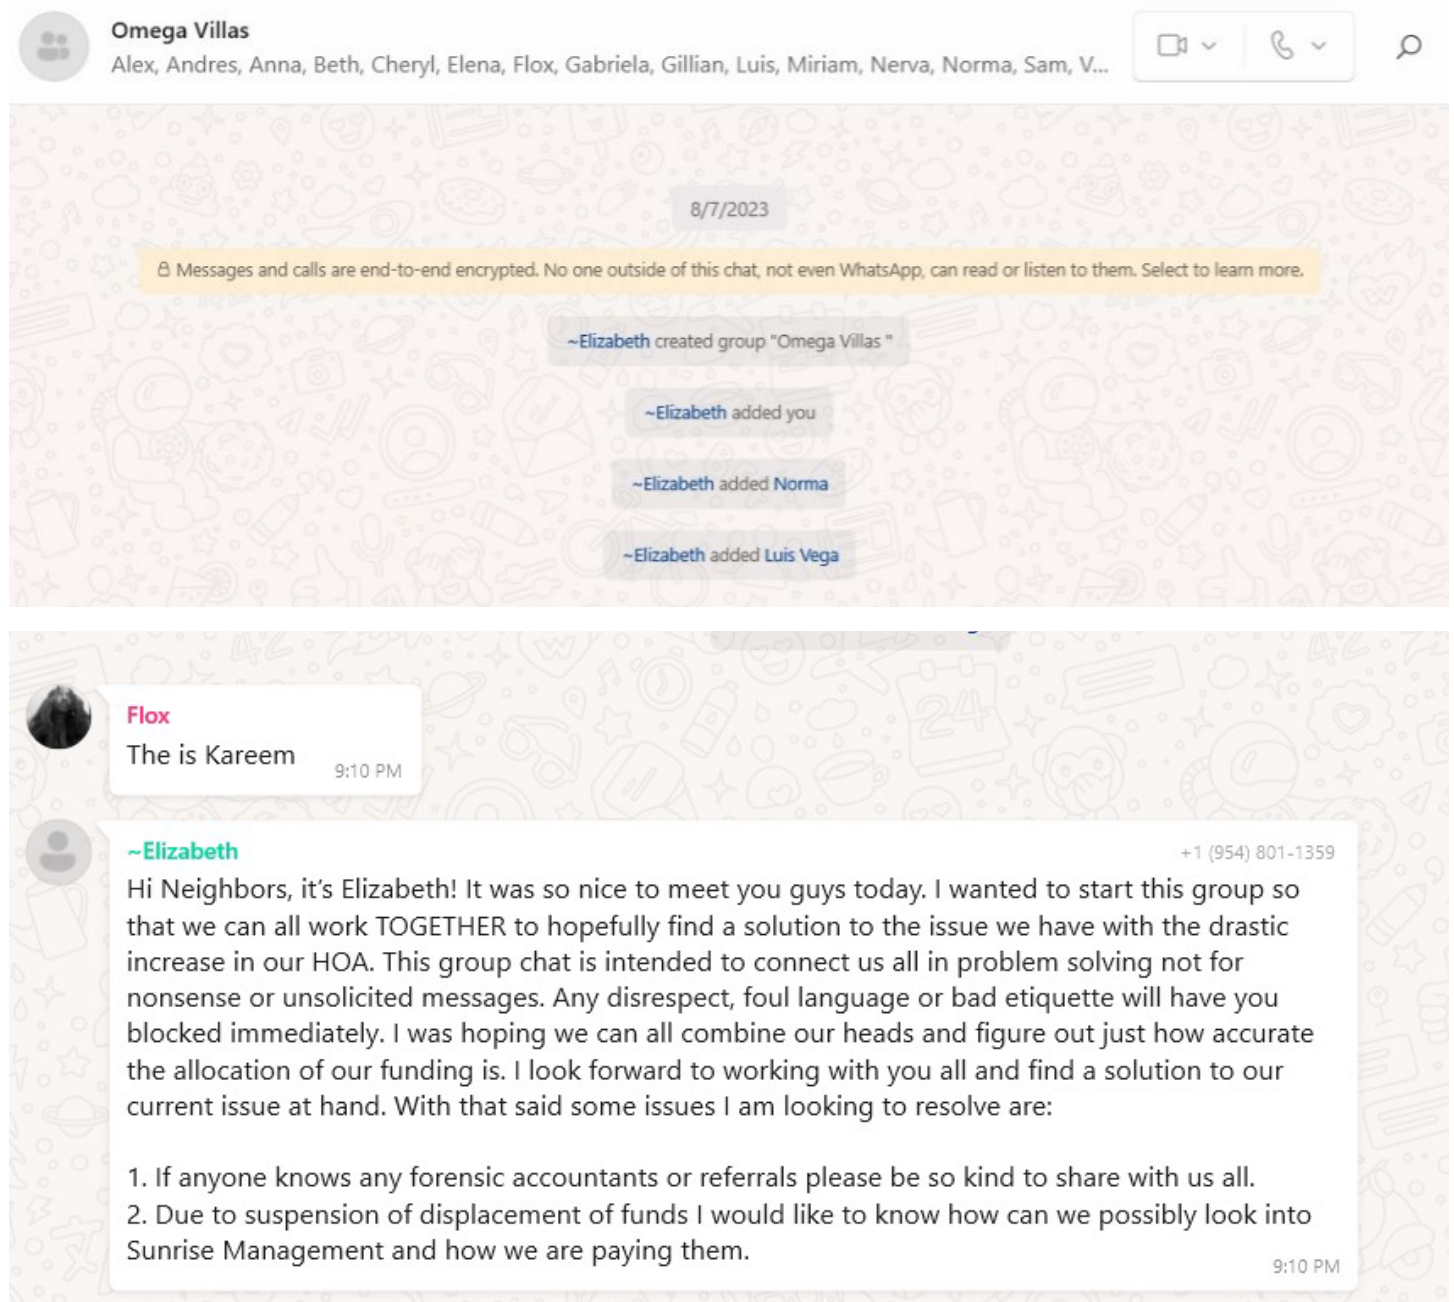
Omega Villas
Alex, Andres, Anna, Beth, Cheryl, Elena, Flox, Gabriela, Gillian, Luis, Miriam, Nerva, Norma, Sam, V...

8/7/2023

Messages and calls are end-to-end encrypted. No one outside of this chat, not even WhatsApp, can read or listen to them. Select to learn more.

~Elizabeth created group "Omega Villas "

~Elizabeth added you

~Elizabeth added Norma

~Elizabeth added Luis Vega

Flox
The is Kareem 9:10 PM

~Elizabeth +1 (954) 801-1359
Hi Neighbors, it's Elizabeth! It was so nice to meet you guys today. I wanted to start this group so that we can all work TOGETHER to hopefully find a solution to the issue we have with the drastic increase in our HOA. This group chat is intended to connect us all in problem solving not for nonsense or unsolicited messages. Any disrespect, foul language or bad etiquette will have you blocked immediately. I was hoping we can all combine our heads and figure out just how accurate the allocation of our funding is. I look forward to working with you all and find a solution to our current issue at hand. With that said some issues I am looking to resolve are:

1. If anyone knows any forensic accountants or referrals please be so kind to share with us all.
2. Due to suspension of displacement of funds I would like to know how can we possibly look into Sunrise Management and how we are paying them.
9:10 PM